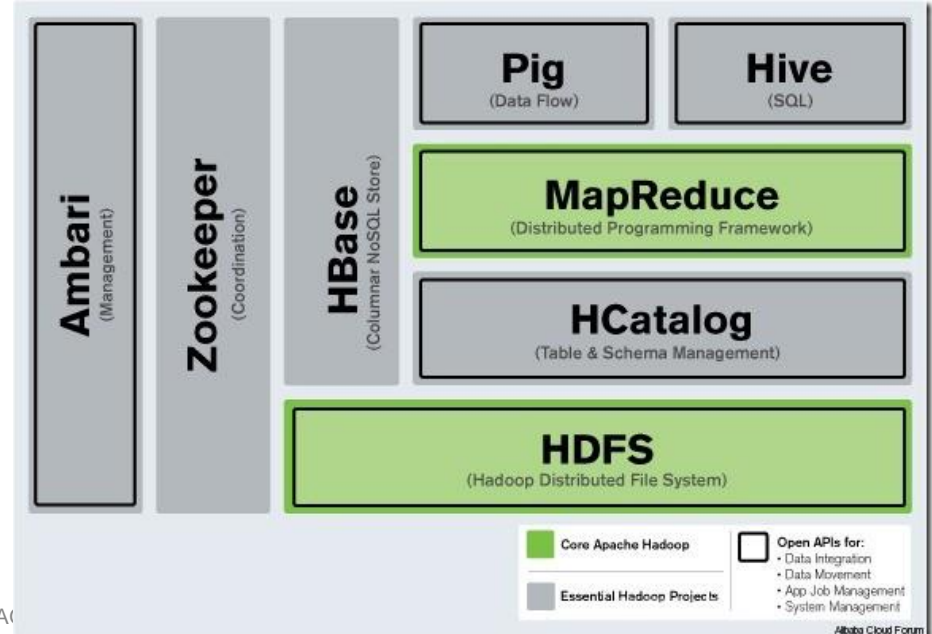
Ambari
(Management)

Zookeeper
(Coordination)

HBase
(Columnar NoSQL Store)

Pig
(Data Flow)

Hive
(SQL)

MapReduce
(Distributed Programming Framework)

HCatalog
(Table & Schema Management)

HDFS
(Hadoop Distributed File System)

Core Apache Hadoop

Essential Hadoop Projects

Open APIs for:
• Data Integration
• Data Movement
• App Job Management
• System Management

A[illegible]

Alibaba Cloud Forum